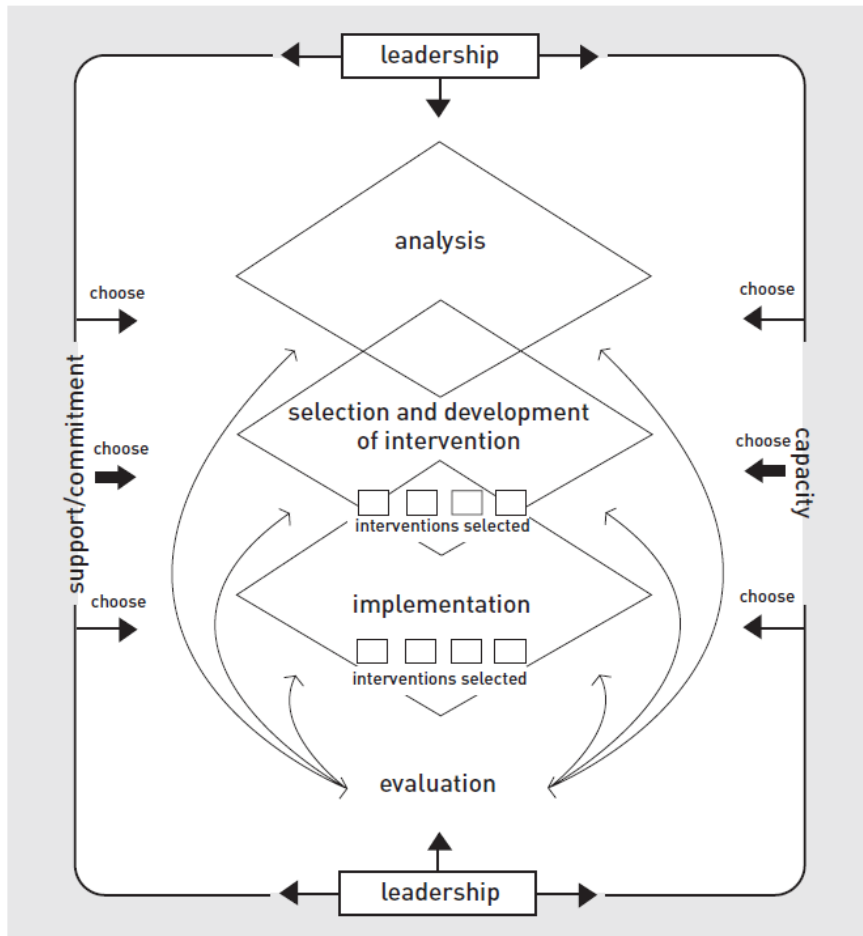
leadership

analysis

choose

choose

support/commitment

choose

selection and development of intervention

choose

capacity

interventions selected

choose

implementation

choose

interventions selected

evaluation

leadership